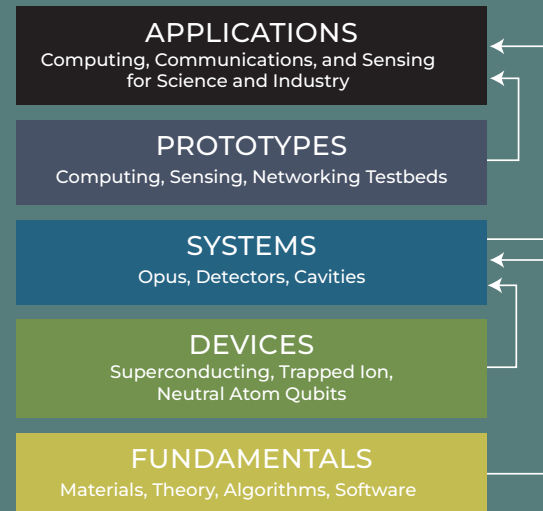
APPLICATIONS
Computing, Communications, and Sensing for Science and Industry

PROTOTYPES
Computing, Sensing, Networking Testbeds

SYSTEMS
Opus, Detectors, Cavities

DEVICES
Superconducting, Trapped Ion, Neutral Atom Qubits

FUNDAMENTALS
Materials, Theory, Algorithms, Software